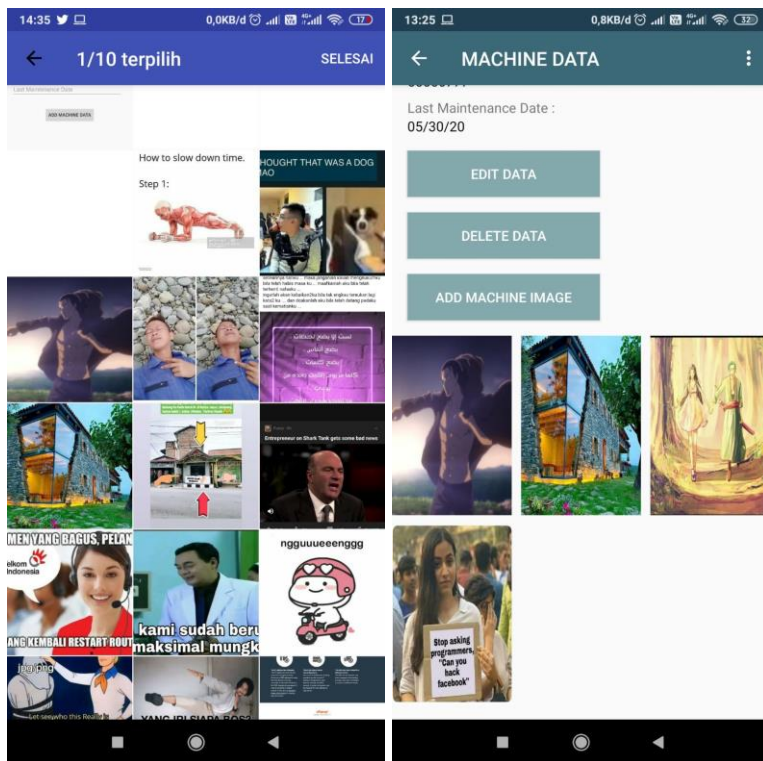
14:35 0,0KB/d 17

1/10 terpilih SELESAI

Last Maintenance Date

ADD MACHINE DATA

How to slow down time.

Step 1:

HOUGHT THAT WAS A DOG
IAO

Entrepreneur on Shark Tank gets some bad news

MEN YANG BAGUS, PELAN

elkom Indonesia

ANG KEMBALI RESTART ROUT

kami sudah beru
maksimal mungk

ngguuueeenggg

jpg.png

Let see who this Really is

YANG IPI SIAPA BOS?

13:25 0,8KB/d 32

MACHINE DATA

Last Maintenance Date :
05/30/20

EDIT DATA

DELETE DATA

ADD MACHINE IMAGE

Stop asking programmers, "Can you hack facebook"